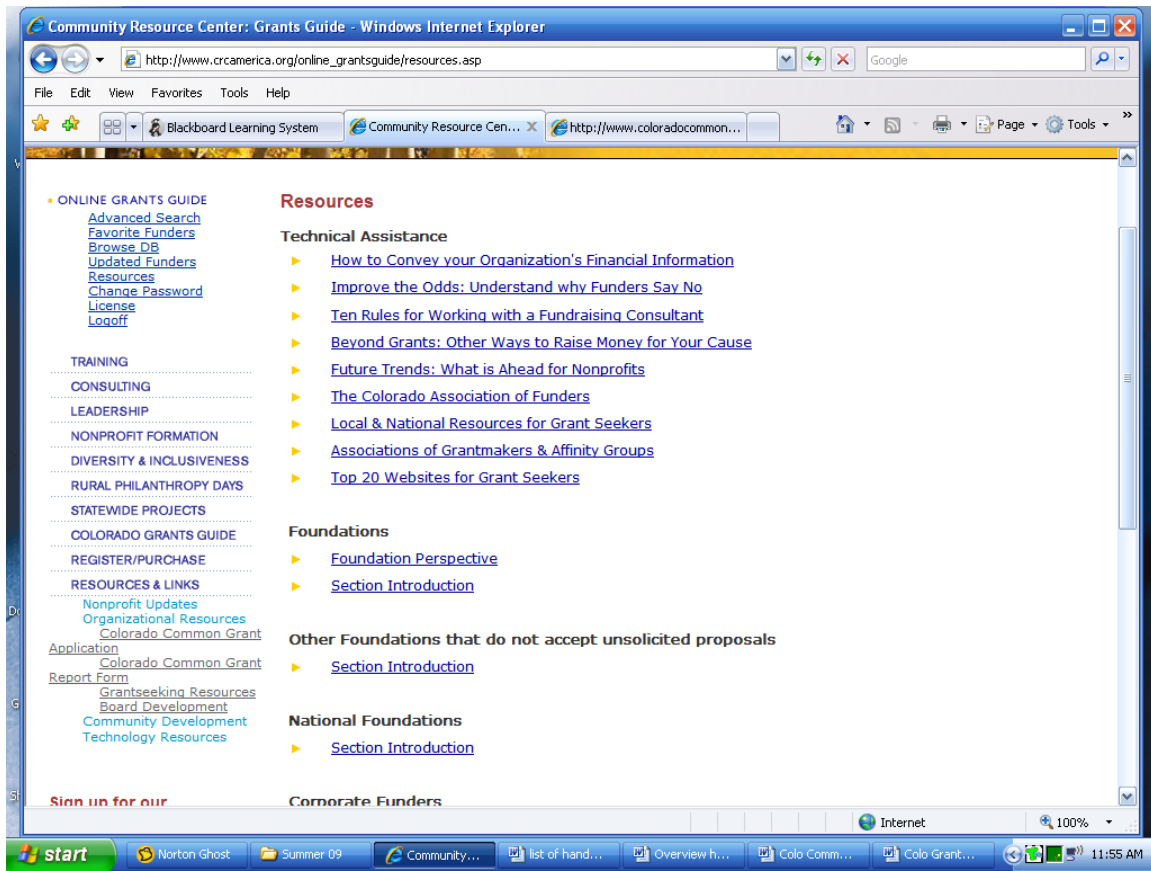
Community Resource Center: Grants Guide - Windows Internet Explorer

http://www.crcamerica.org/online_grantsguide/resources.asp

Google

File Edit View Favorites Tools Help

Blackboard Learning System | Community Resource Cen... | http://www.coloradocommon...

Page Tools

ONLINE GRANTS GUIDE
Advanced Search
Favorite Funders
Browse DB
Updated Funders
Resources
Change Password
License
Logoff

TRAINING
CONSULTING
LEADERSHIP
NONPROFIT FORMATION
DIVERSITY & INCLUSIVENESS
RURAL PHILANTHROPY DAYS
STATEWIDE PROJECTS
COLORADO GRANTS GUIDE
REGISTER/PURCHASE
RESOURCES & LINKS
Nonprofit Updates
Organizational Resources
Colorado Common Grant Application
Colorado Common Grant Report Form
Grantseeking Resources
Board Development
Community Development
Technology Resources

Sign up for our

Resources

Technical Assistance
How to Convey your Organization's Financial Information
Improve the Odds: Understand why Funders Say No
Ten Rules for Working with a Fundraising Consultant
Beyond Grants: Other Ways to Raise Money for Your Cause
Future Trends: What is Ahead for Nonprofits
The Colorado Association of Funders
Local & National Resources for Grant Seekers
Associations of Grantmakers & Affinity Groups
Top 20 Websites for Grant Seekers

Foundations
Foundation Perspective
Section Introduction

Other Foundations that do not accept unsolicited proposals
Section Introduction

National Foundations
Section Introduction

Corporate Funders

Internet 100%

start | Norton Ghost | Summer 09 | Community... | list of hand... | Overview h... | Colo Comm... | Colo Grant... | 11:55 AM